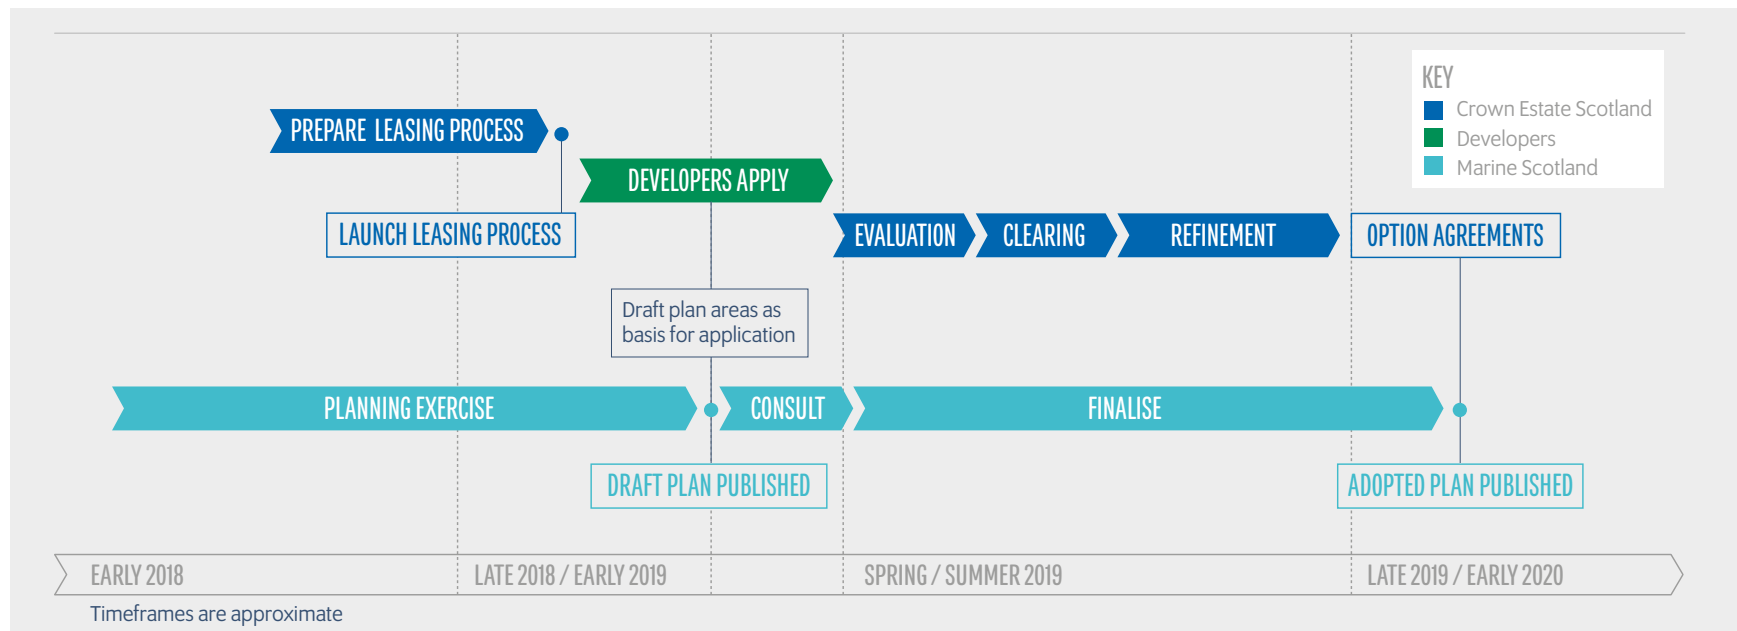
KEY
Crown Estate Scotland
Developers
Marine Scotland

PREPARE LEASING PROCESS

DEVELOPERS APPLY

LAUNCH LEASING PROCESS

EVALUATION

CLEARING

REFINEMENT

OPTION AGREEMENTS

Draft plan areas as basis for application

PLANNING EXERCISE

CONSULT

FINALISE

DRAFT PLAN PUBLISHED

ADOPTED PLAN PUBLISHED

EARLY 2018

LATE 2018 / EARLY 2019

SPRING / SUMMER 2019

LATE 2019 / EARLY 2020

Timeframes are approximate